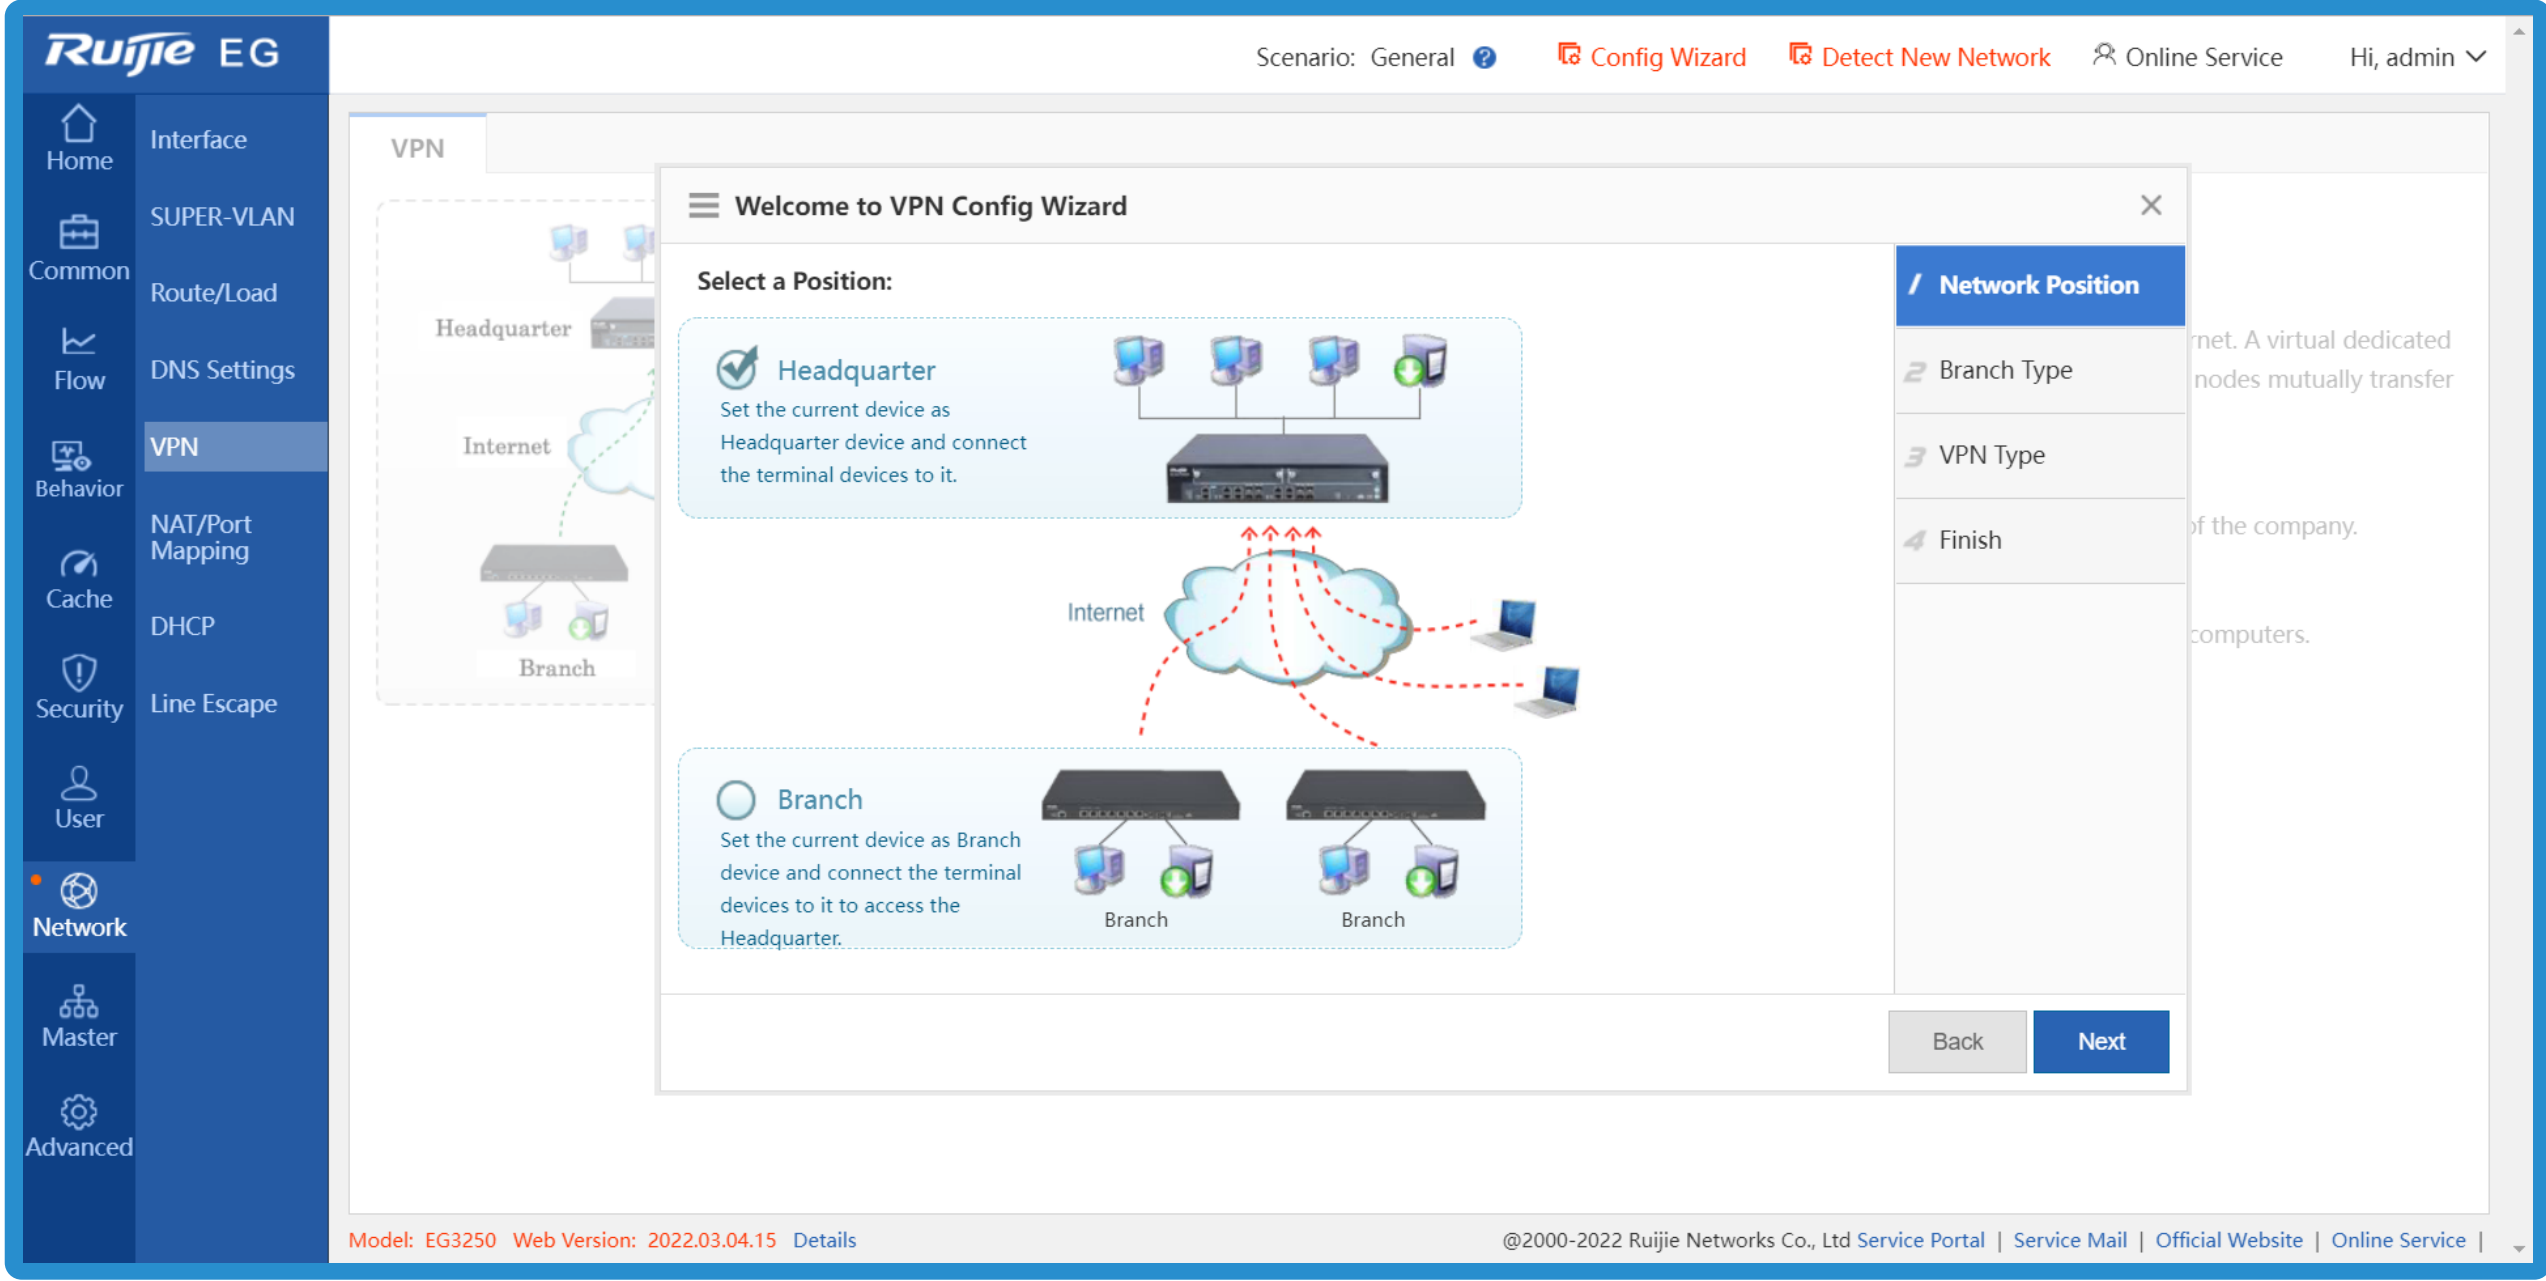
Ruijie EG

Scenario: General ? Config Wizard Detect New Network Online Service Hi, admin

Home
Common
Flow
Behavior
Cache
Security
User
Network
Master
Advanced

Interface
SUPER-VLAN
Route/Load
DNS Settings
VPN
NAT/Port Mapping
DHCP
Line Escape

VPN

Headquarter
Internet
Branch

Welcome to VPN Config Wizard

Select a Position:

Headquarter
Set the current device as Headquarter device and connect the terminal devices to it.

Internet

Branch
Set the current device as Branch device and connect the terminal devices to it to access the Headquarter.

Branch Branch

1 Network Position
2 Branch Type
3 VPN Type
4 Finish

rnet. A virtual dedicated
nodes mutually transfer
of the company.
computers.

Back Next

Model: EG3250 Web Version: 2022.03.04.15 Details

@2000-2022 Ruijie Networks Co., Ltd Service Portal | Service Mail | Official Website | Online Service |